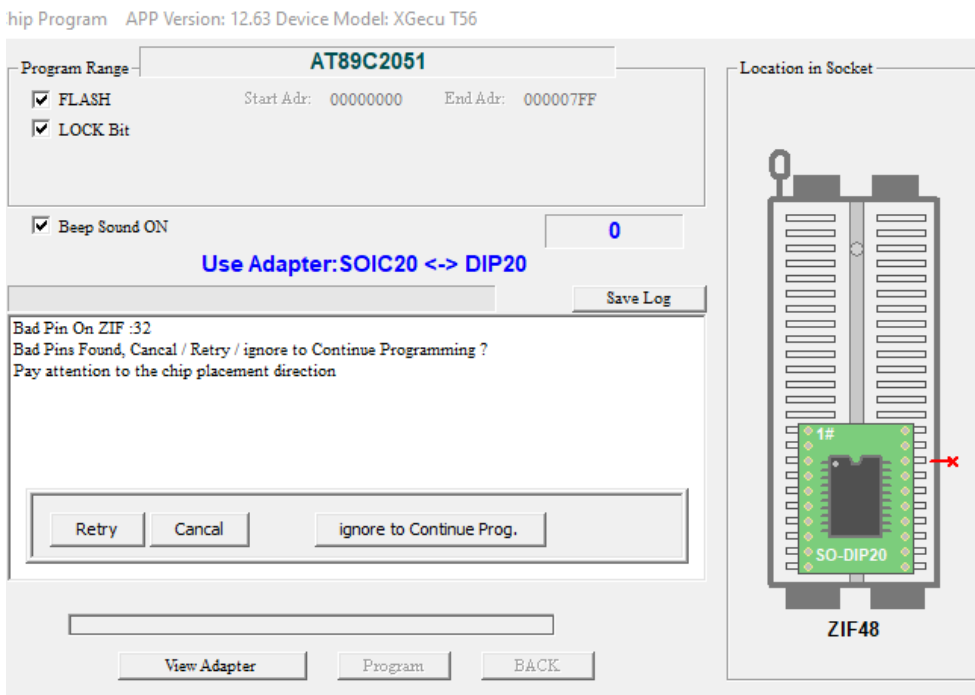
hip Program APP Version: 12.63 Device Model: XGecu T56

Program Range

AT89C2051

FLASH

LOCK Bit

Start Adr: 00000000 End Adr: 000007FF

Beep Sound ON

0

Use Adapter:SOIC20 <-> DIP20

Save Log

Bad Pin On ZIF :32
Bad Pins Found, Cancal / Retry / ignore to Continue Programming ?
Pay attention to the chip placement direction

Retry

Cancal

ignore to Continue Prog.

View Adapter

Program

BACK

Location in Socket

1#

SO-DIP20

ZIF48